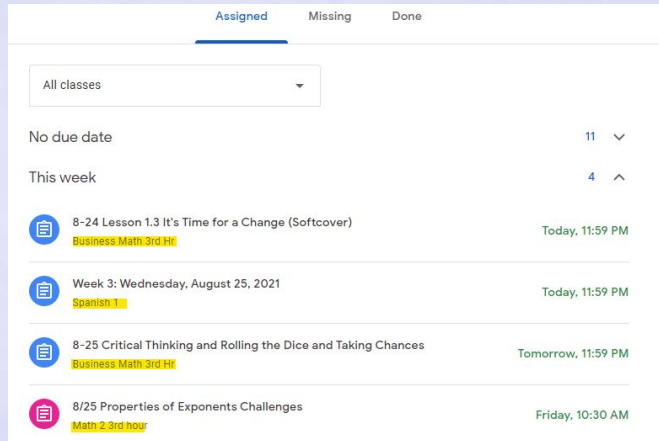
Assigned Missing Done

All classes

No due date 11

This week 4

8-24 Lesson 1.3 It's Time for a Change (Softcover)
Business Math 3rd Hr
Today, 11:59 PM

Week 3: Wednesday, August 25, 2021
Spanish 1
Today, 11:59 PM

8-25 Critical Thinking and Rolling the Dice and Taking Chances
Business Math 3rd Hr
Tomorrow, 11:59 PM

8/25 Properties of Exponents Challenges
Math 2 3rd hour
Friday, 10:30 AM